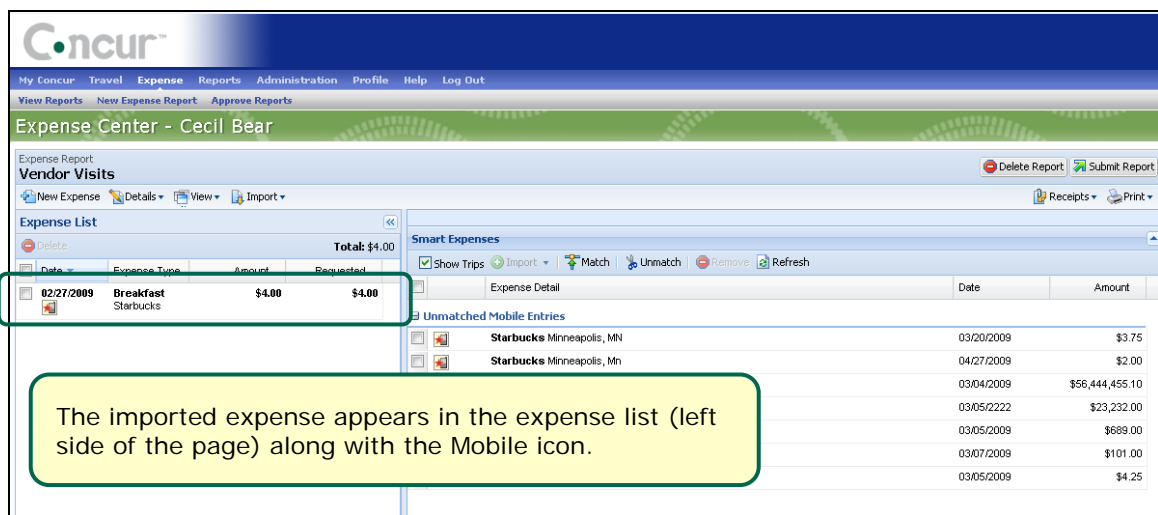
Concur™

My Concur Travel Expense Reports Administration Profile Help Log Out

View Reports New Expense Report Approve Reports

Expense Center - Cecil Bear

Expense Report
Vendor Visits

Delete Report Submit Report

New Expense Details View Import

Receipts Print

Expense List

Delete

Total: $4.00

| | Date | Expense Type | Amount | Requested |
|---|---|---|---|---|
| | 02/27/2009 | Breakfast Starbucks | $4.00 | $4.00 |

Smart Expenses

Show Trips Import Match Unmatch Remove Refresh

| | Expense Detail | Date | Amount |
|---|---|---|---|
| Unmatched Mobile Entries | | | |
| | Starbucks Minneapolis, MN | 03/20/2009 | $3.75 |
| | Starbucks Minneapolis, Mn | 04/27/2009 | $2.00 |
| | | 03/04/2009 | $56,444,455.10 |
| | | 03/05/2222 | $23,232.00 |
| | | 03/05/2009 | $689.00 |
| | | 03/07/2009 | $101.00 |
| | | 03/05/2009 | $4.25 |

The imported expense appears in the expense list (left side of the page) along with the Mobile icon.